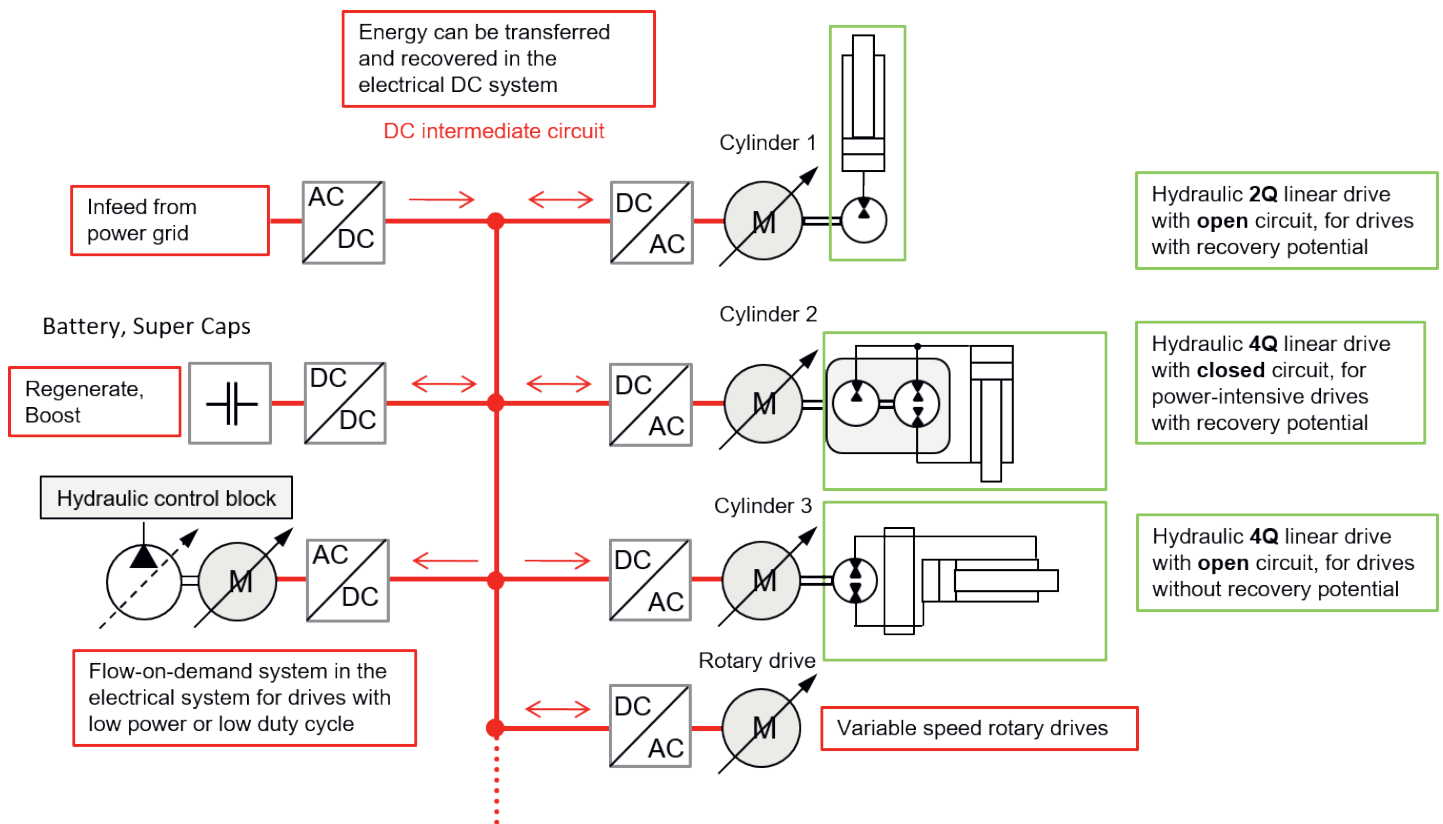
Energy can be transferred and recovered in the electrical DC system

DC intermediate circuit

Infeed from power grid

AC DC

DC AC

M

Cylinder 1

Hydraulic **2Q** linear drive with **open** circuit, for drives with recovery potential

Battery, Super Caps

Regenerate, Boost

DC DC

DC AC

M

Cylinder 2

Hydraulic **4Q** linear drive with **closed** circuit, for power-intensive drives with recovery potential

Hydraulic control block

M

AC DC

DC AC

M

Cylinder 3

Hydraulic **4Q** linear drive with **open** circuit, for drives without recovery potential

Flow-on-demand system in the electrical system for drives with low power or low duty cycle

Rotary drive

DC AC

M

Variable speed rotary drives